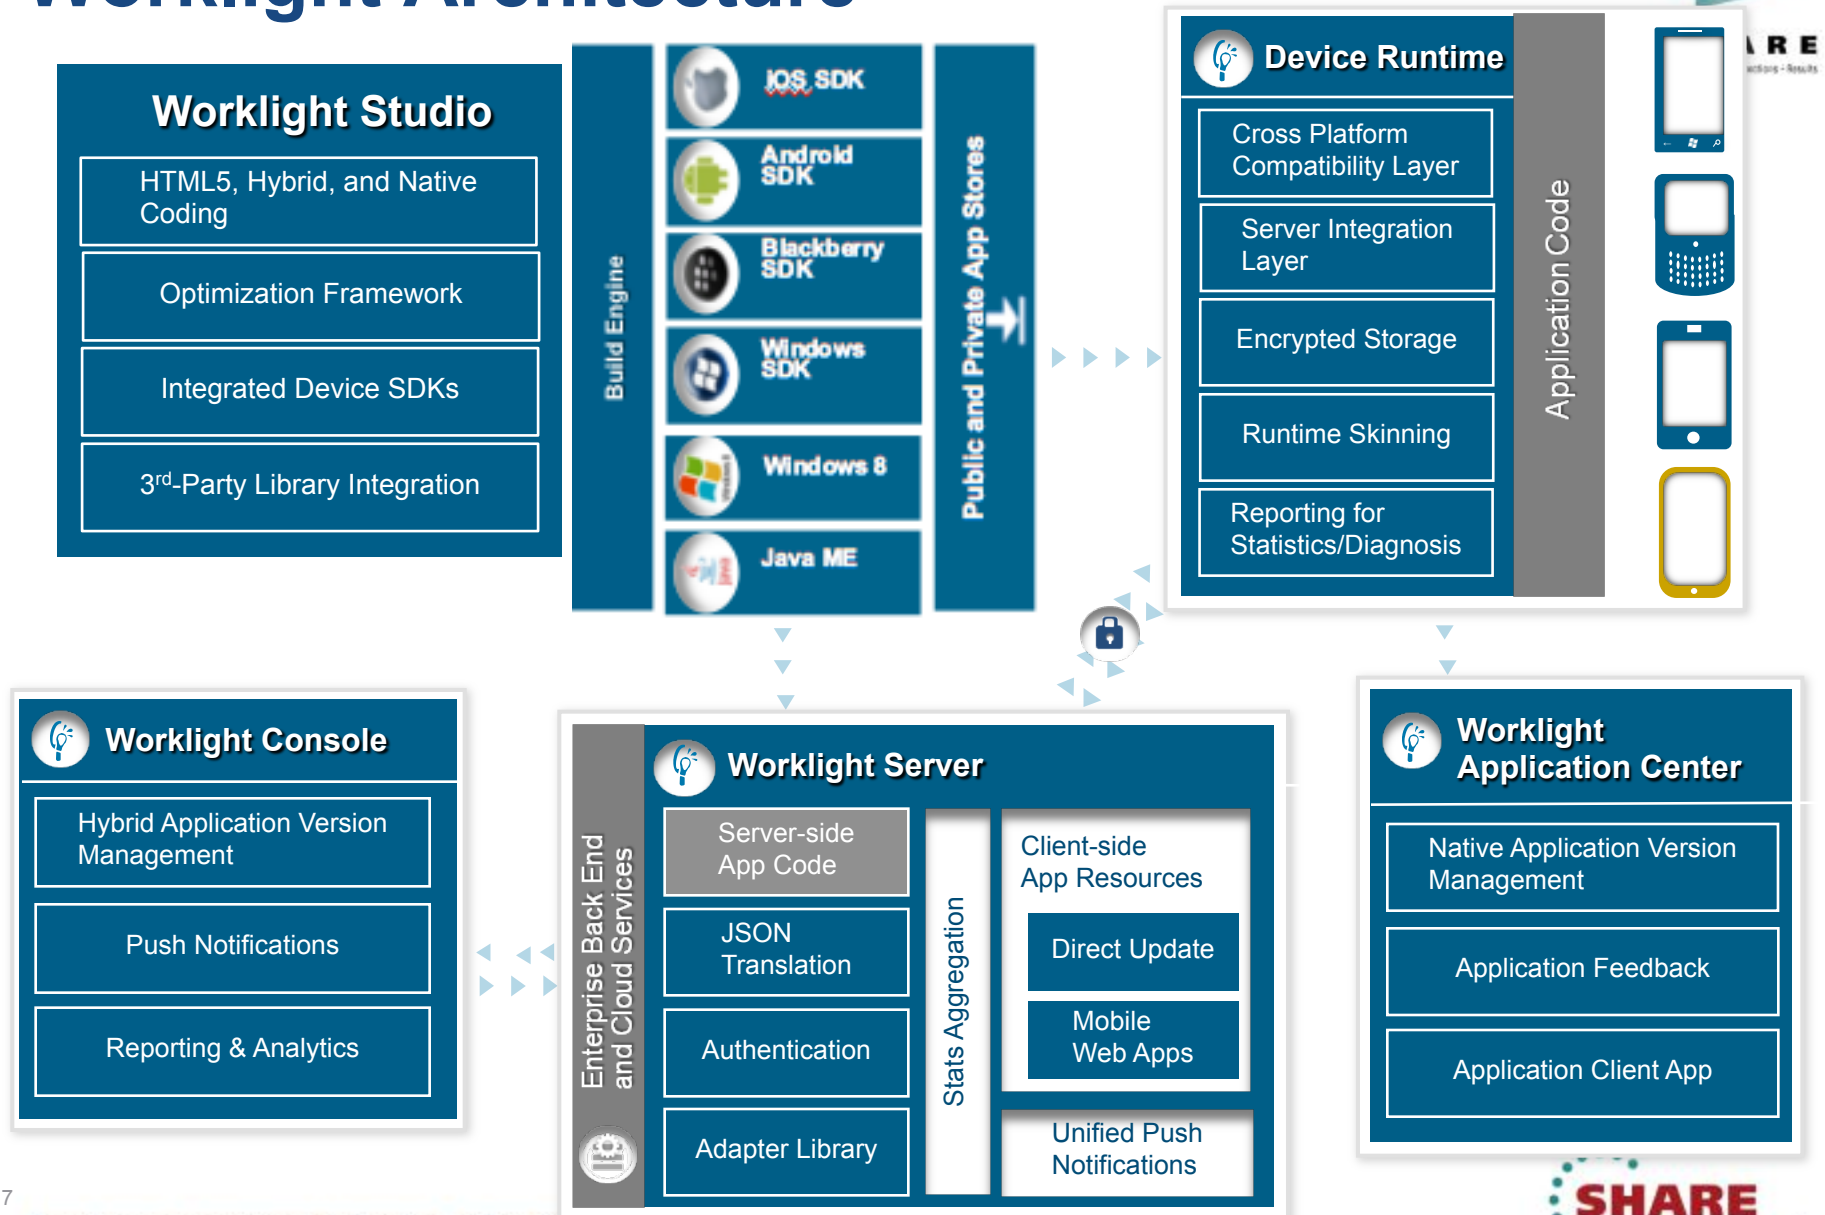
Worklight Architecture

Worklight Studio

HTML5, Hybrid, and Native Coding

Optimization Framework

Integrated Device SDKs

3$^{rd}$-Party Library Integration

Build Engine

iOS SDK

Android SDK

Blackberry SDK

Windows SDK

Windows 8

Java ME

Public and Private App Stores

Device Runtime

Cross Platform Compatibility Layer

Server Integration Layer

Encrypted Storage

Runtime Skinning

Reporting for Statistics/Diagnosis

Application Code

Worklight Console

Hybrid Application Version Management

Push Notifications

Reporting & Analytics

Enterprise Back End and Cloud Services

Worklight Server

Server-side App Code

JSON Translation

Authentication

Adapter Library

Stats Aggregation

Client-side App Resources

Direct Update

Mobile Web Apps

Unified Push Notifications

Worklight Application Center

Native Application Version Management

Application Feedback

Application Client App

7

SHARE